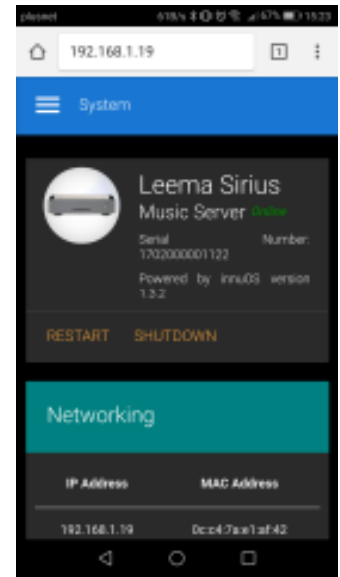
playnet 61B/s 67% 15:23

192.168.1.19

1

System

Leema Sirius

Music Server Online

Serial Number: 1702000001122

Powered by innuOS version 1.3.2

RESTART SHUTDOWN

Networking

| IP Address | MAC Address |
|---|---|
| 192.168.1.19 | 0c:c4:7a:e1:af:42 |